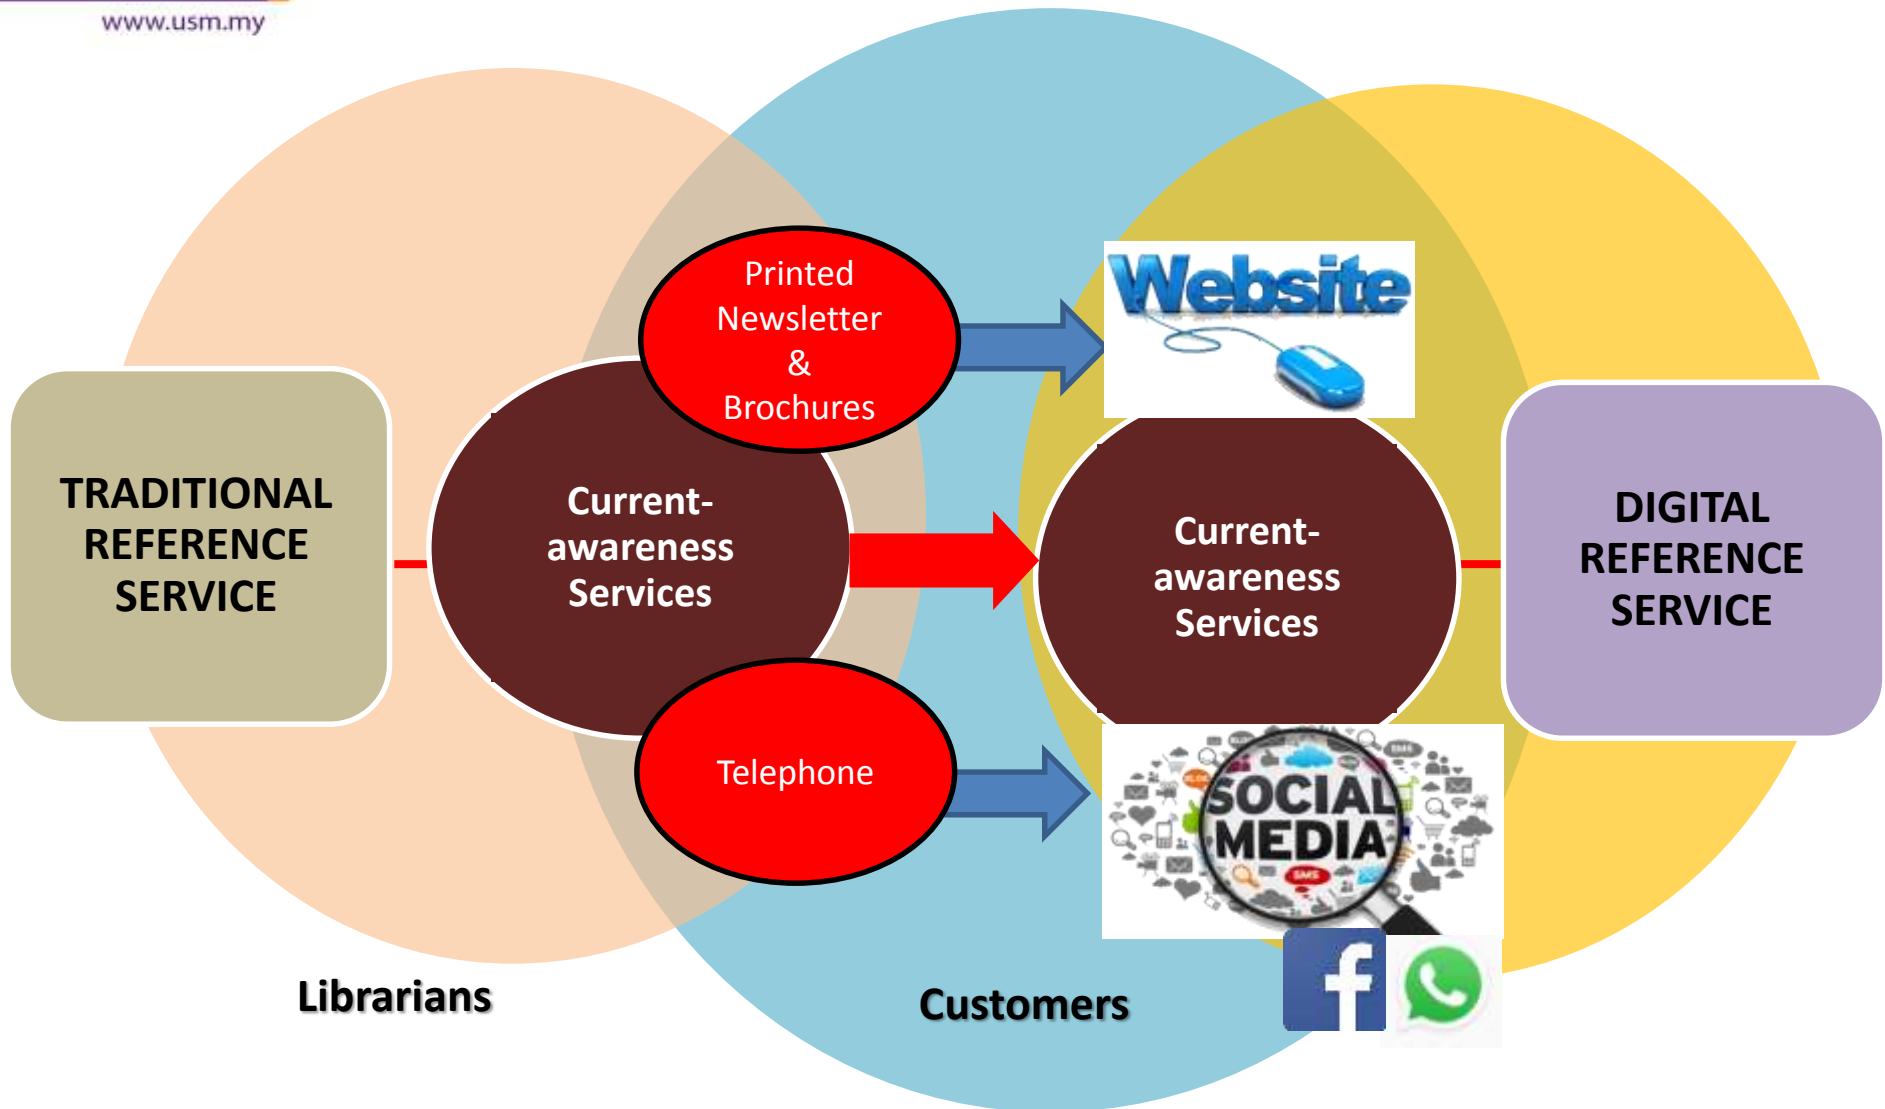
www.usm.my

TRADITIONAL REFERENCE SERVICE

Printed Newsletter & Brochures

Current-awareness Services

Telephone

Website

Current-awareness Services

SOCIAL MEDIA

DIGITAL REFERENCE SERVICE

Librarians

Customers